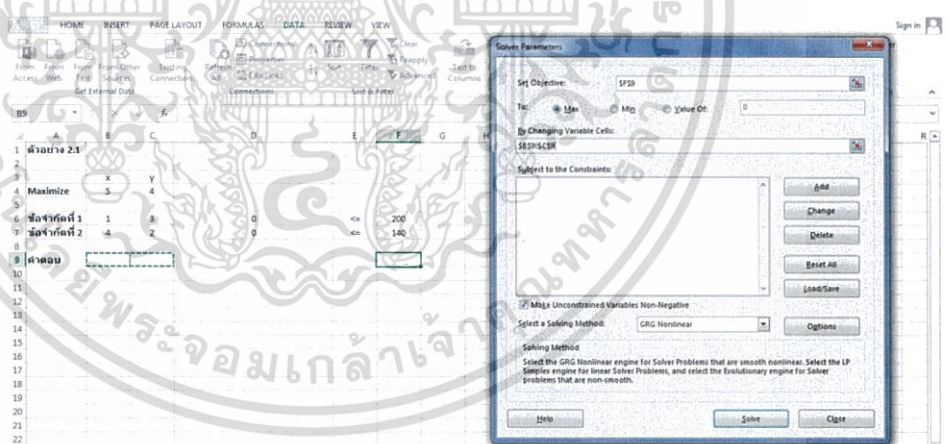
HOME INSERT PAGE LAYOUT FORMULAS DATA REVIEW VIEW

Sign in

From Access From Web From Text From Other Sources Existing Connections Refresh All Connections Properties Edit Links Sort Filter Clear Reapply Advanced Text to Columns

Get External Data Connections Sort & Filter

B9

| | A | B | C | D | E | F | G |
|---|---|---|---|---|---|---|---|
| 1 | ตัวอย่าง 2.1 | | | | | | |
| 2 | | | | | | | |
| 3 | | x | y | | | | |
| 4 | Maximize | 5 | 4 | | | | |
| 5 | | | | | | | |
| 6 | ข้อจำกัดที่ 1 | 1 | 3 | 0 | <= | 200 | |
| 7 | ข้อจำกัดที่ 2 | 4 | 2 | 0 | <= | 140 | |
| 8 | | | | | | | |
| 9 | คำตอบ | | | | | | |

10 11 12 13 14 15 16 17 18 19 20 21 22

Solver Parameters

Set Objective: $F$9

To: Max Min Value Of: 0

By Changing Variable Cells:

$B$9:$C$9

Subject to the Constraints:

Add

Change

Delete

Reset All

Load/Save

Make Unconstrained Variables Non-Negative

Select a Solving Method: GRG Nonlinear Options

Solving Method

Select the GRG Nonlinear engine for Solver Problems that are smooth nonlinear. Select the LP Simplex engine for linear Solver Problems, and select the Evolutionary engine for Solver problems that are non-smooth.

Help Solve Close

พระจอมเกล้าเจ้าคุณทหาร